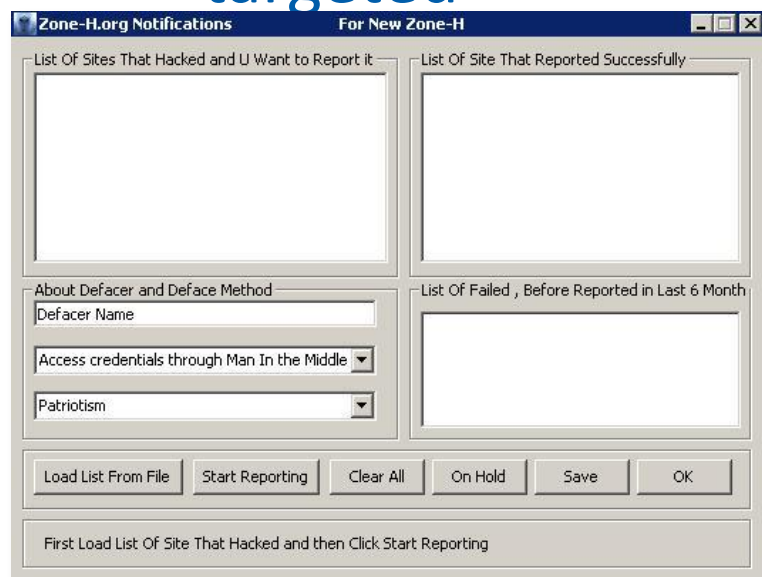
Zone-H.org Notifications For New Zone-H

List Of Sites That Hacked and U Want to Report it

List Of Site That Reported Successfully

About Defacer and Deface Method

Defacer Name

Access credentials through Man In the Middle

Patriotism

List Of Failed , Before Reported in Last 6 Month

Load List From File

Start Reporting

Clear All

On Hold

Save

OK

First Load List Of Site That Hacked and then Click Start Reporting